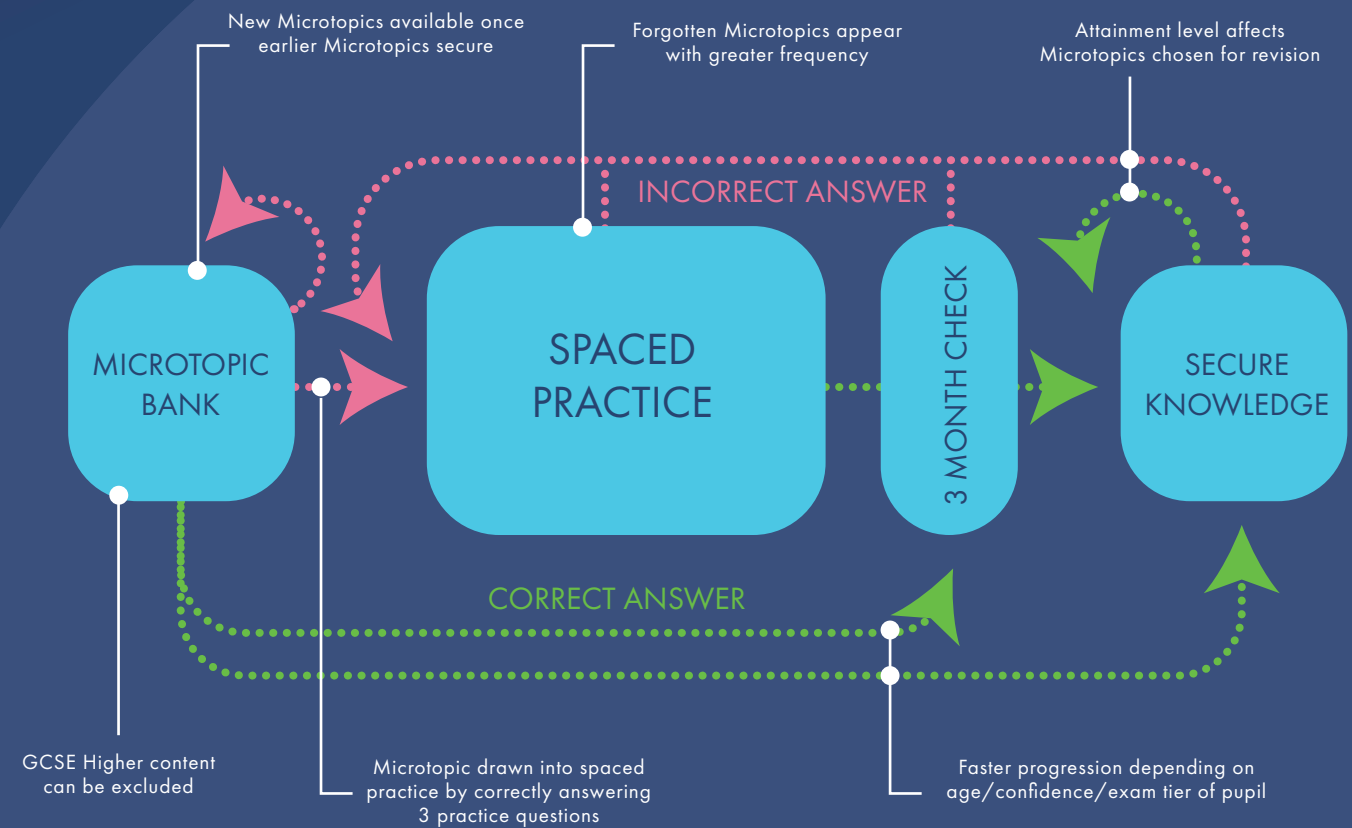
New Microtopics available once earlier Microtopics secure

Forgotten Microtopics appear with greater frequency

Attainment level affects Microtopics chosen for revision

INCORRECT ANSWER

MICROTOPIC BANK

SPACED PRACTICE

3 MONTH CHECK

SECURE KNOWLEDGE

CORRECT ANSWER

GCSE Higher content can be excluded

Microtopic drawn into spaced practice by correctly answering 3 practice questions

Faster progression depending on age/confidence/exam tier of pupil